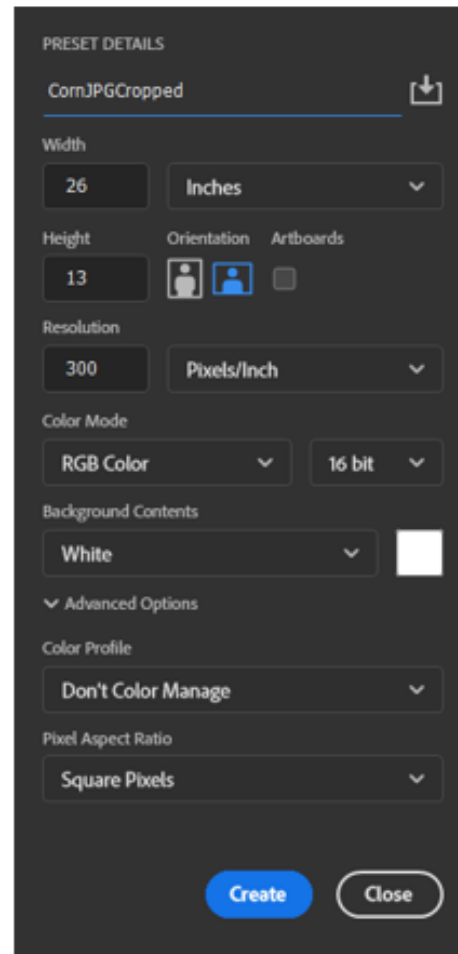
PRESET DETAILS

CornJPGCropped

Width

26

Inches

Height

Orientation

Artboards

13

Resolution

300

Pixels/Inch

Color Mode

RGB Color

16 bit

Background Contents

White

Advanced Options

Color Profile

Don't Color Manage

Pixel Aspect Ratio

Square Pixels

Create

Close